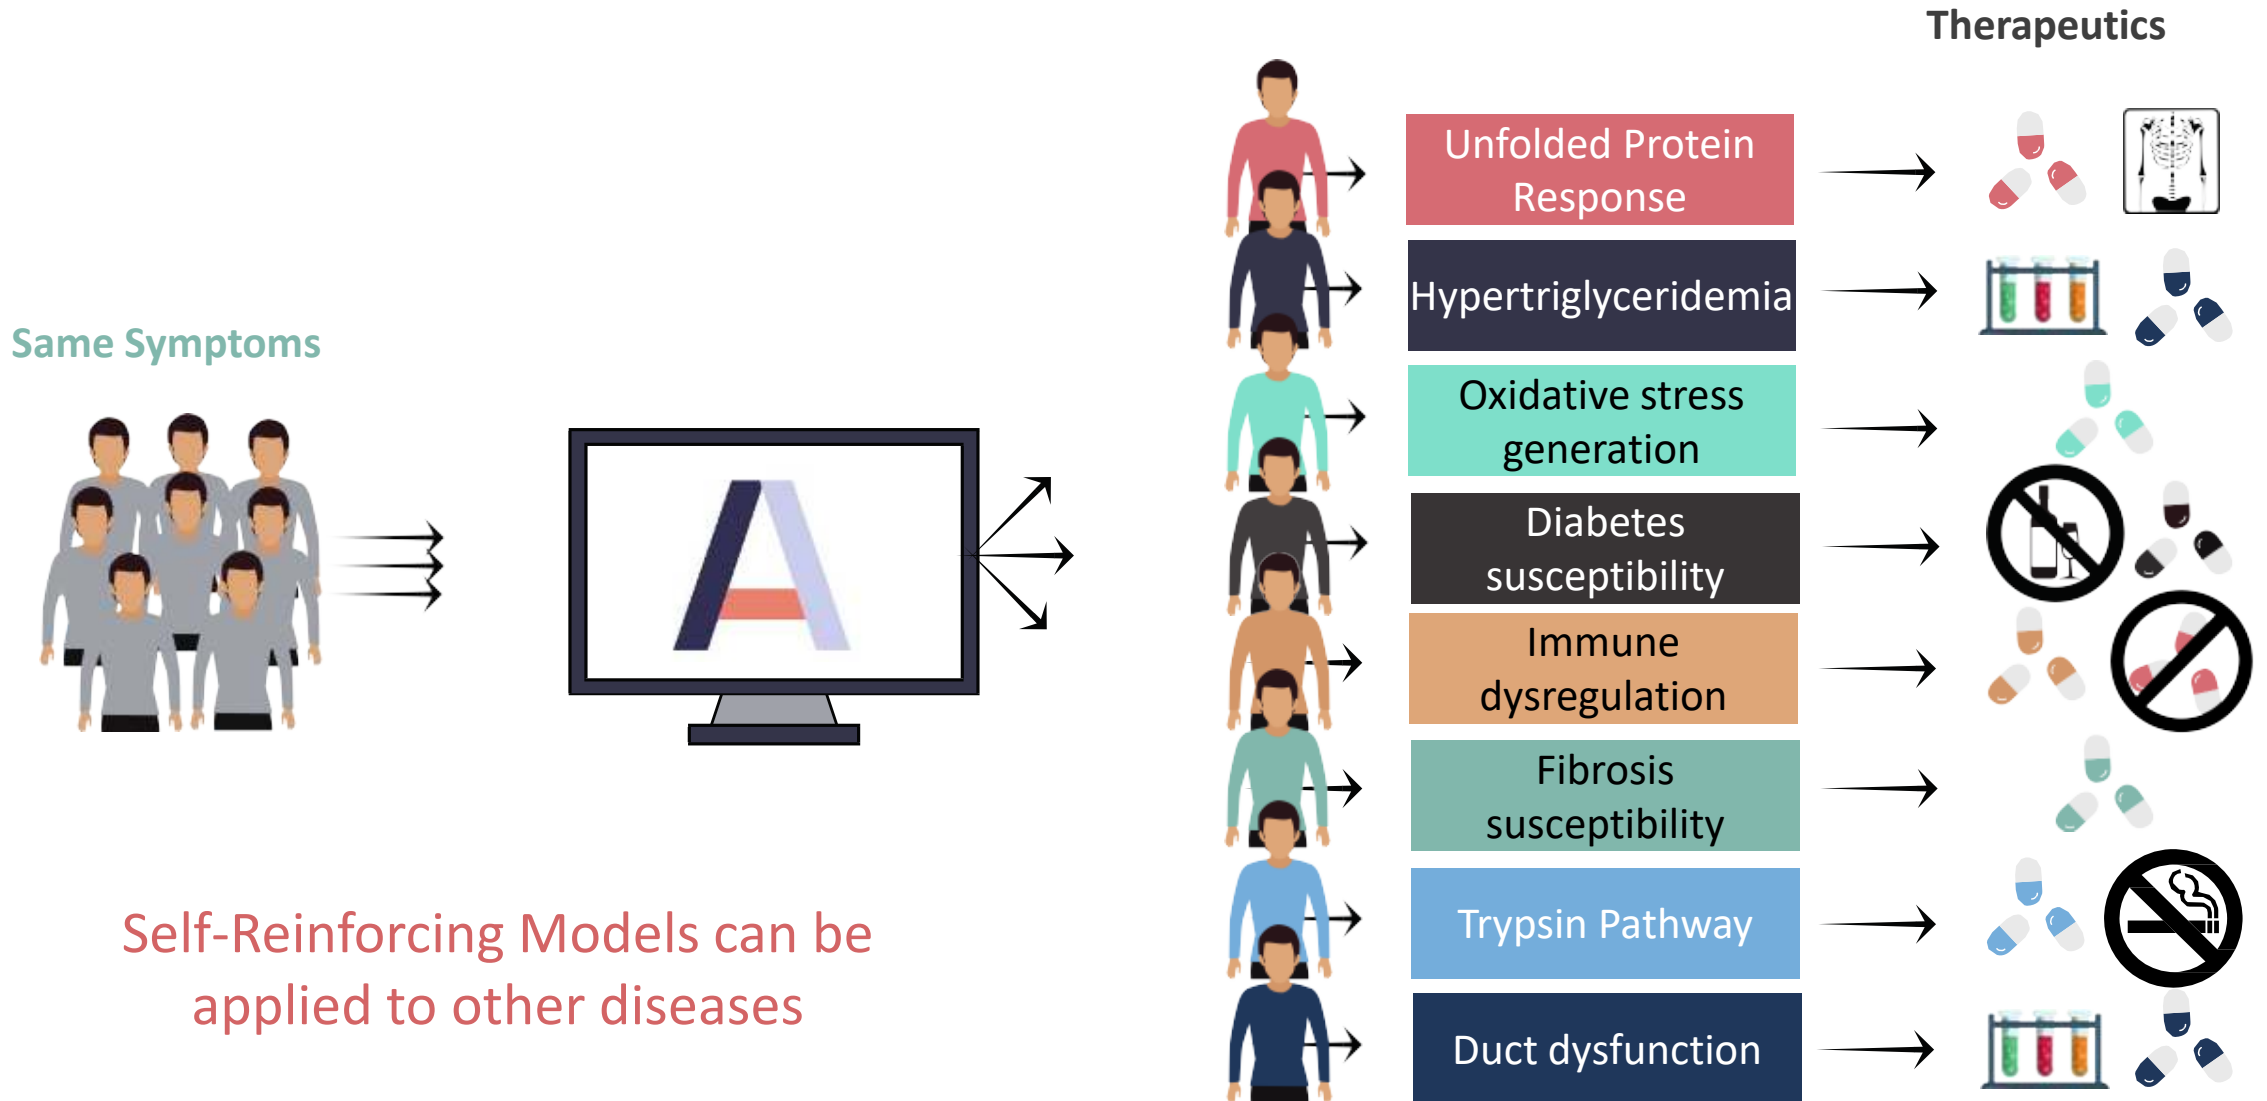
Therapeutics

Same Symptoms

Unfolded Protein Response

Hypertriglyceridemia

Oxidative stress generation

Diabetes susceptibility

Immune dysregulation

Fibrosis susceptibility

Trypsin Pathway

Duct dysfunction

Self-Reinforcing Models can be applied to other diseases